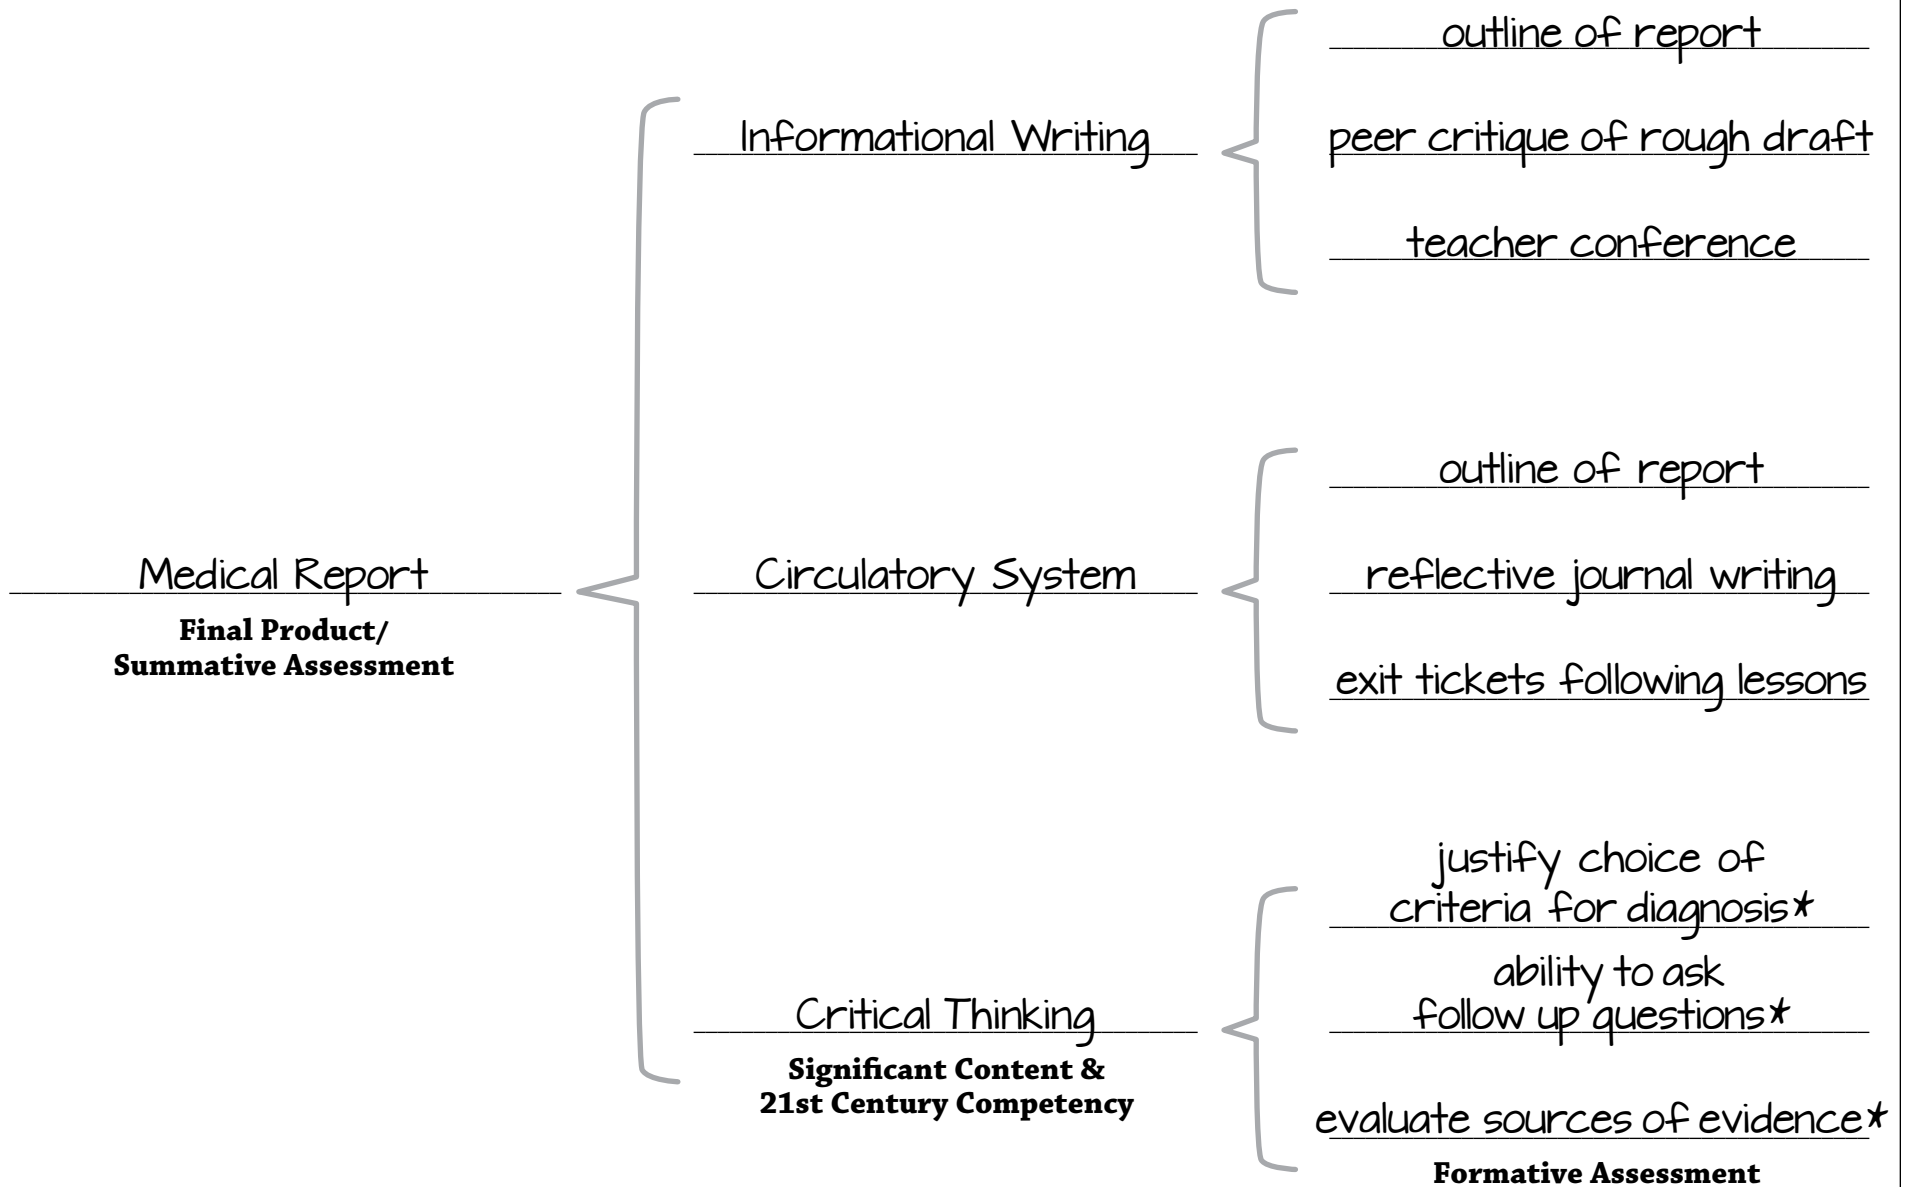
Medical Report
Final Product/
Summative Assessment

Informational Writing

outline of report
peer critique of rough draft
teacher conference

Circulatory System

outline of report
reflective journal writing
exit tickets following lessons

Critical Thinking
Significant Content &
21st Century Competency

justify choice of criteria for diagnosis*
ability to ask follow up questions*
evaluate sources of evidence*
Formative Assessment